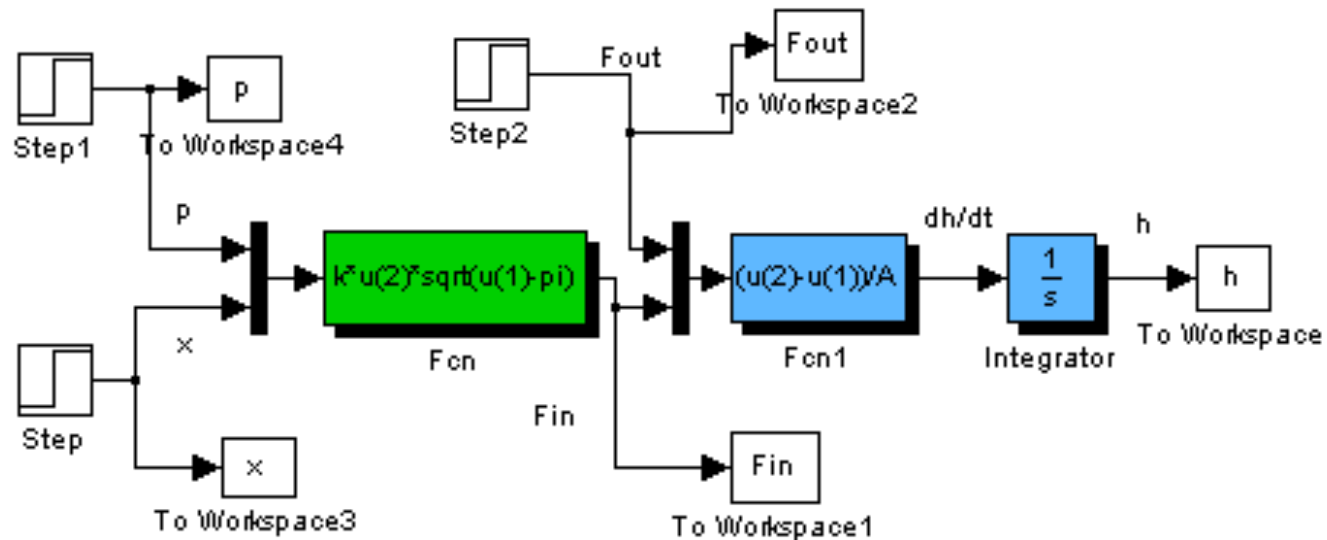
Step1

p

To Workspace4

Step2

Fout

Fout

To Workspace2

p

dh/dt

h

k*u(2)*sqrt(u(1)-pi)

(u(2)-u(1))/A

$\frac{1}{s}$

h

To Workspace

x

Fcn

Fcn1

Integrator

Step

Fin

x

Fin

To Workspace3

To Workspace1